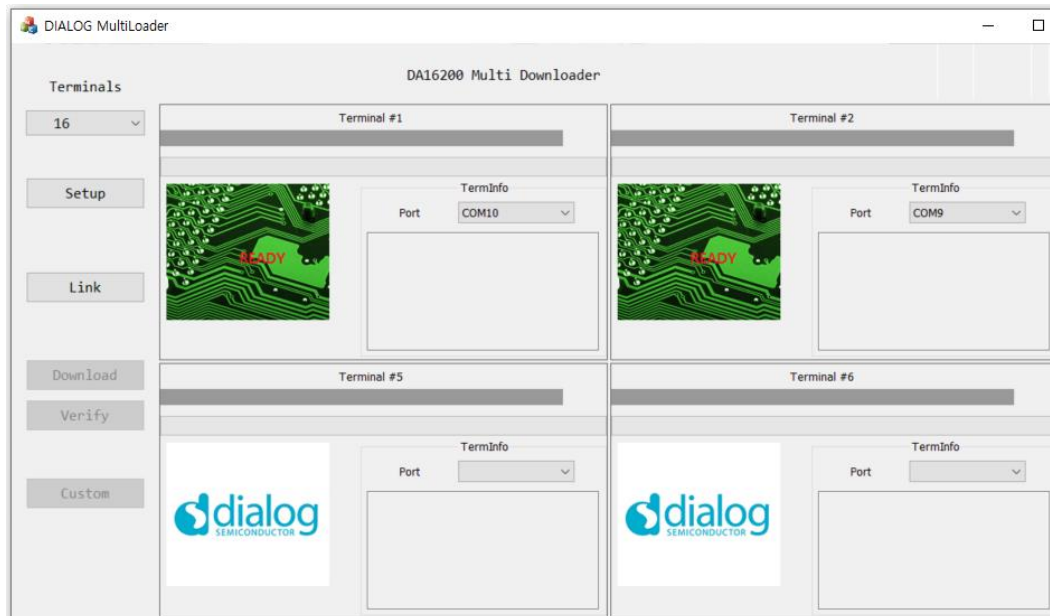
DIALOG MultiLoader

DA16200 Multi Downloader

Terminals

16

Setup

Link

Download

Verify

Custom

Terminal #1

TermInfo

Port COM10

READY

Terminal #2

TermInfo

Port COM9

READY

Terminal #5

TermInfo

Port

dialog SEMICONDUCTOR

Terminal #6

TermInfo

Port

dialog SEMICONDUCTOR